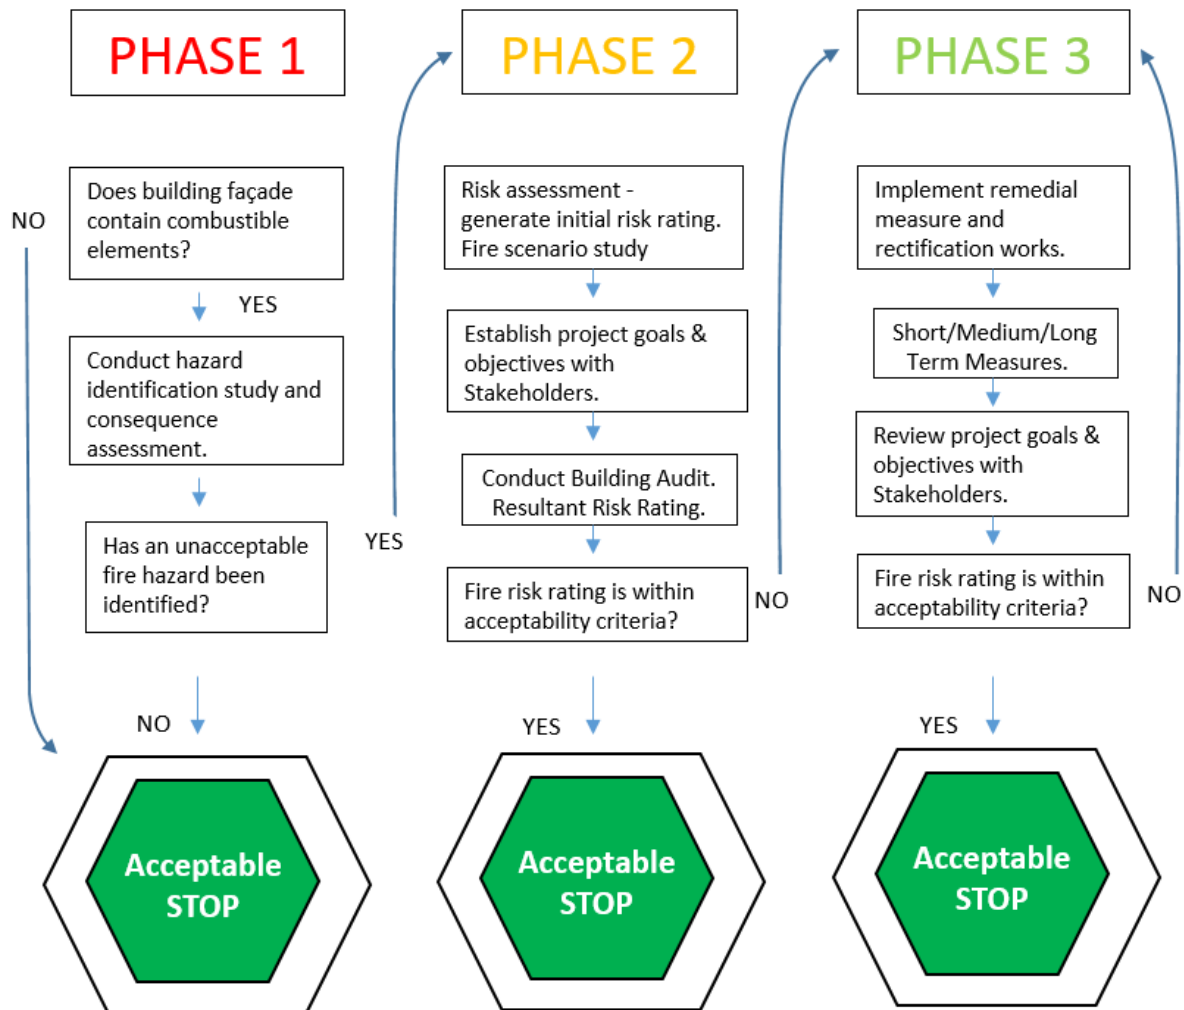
PHASE 1

NO

Does building façade contain combustible elements?

YES

Conduct hazard identification study and consequence assessment.

Has an unacceptable fire hazard been identified?

NO

Acceptable STOP

YES

PHASE 2

Risk assessment - generate initial risk rating. Fire scenario study

Establish project goals & objectives with Stakeholders.

Conduct Building Audit. Resultant Risk Rating.

Fire risk rating is within acceptability criteria?

YES

Acceptable STOP

NO

PHASE 3

Implement remedial measure and rectification works.

Short/Medium/Long Term Measures.

Review project goals & objectives with Stakeholders.

Fire risk rating is within acceptability criteria?

NO

YES

Acceptable STOP